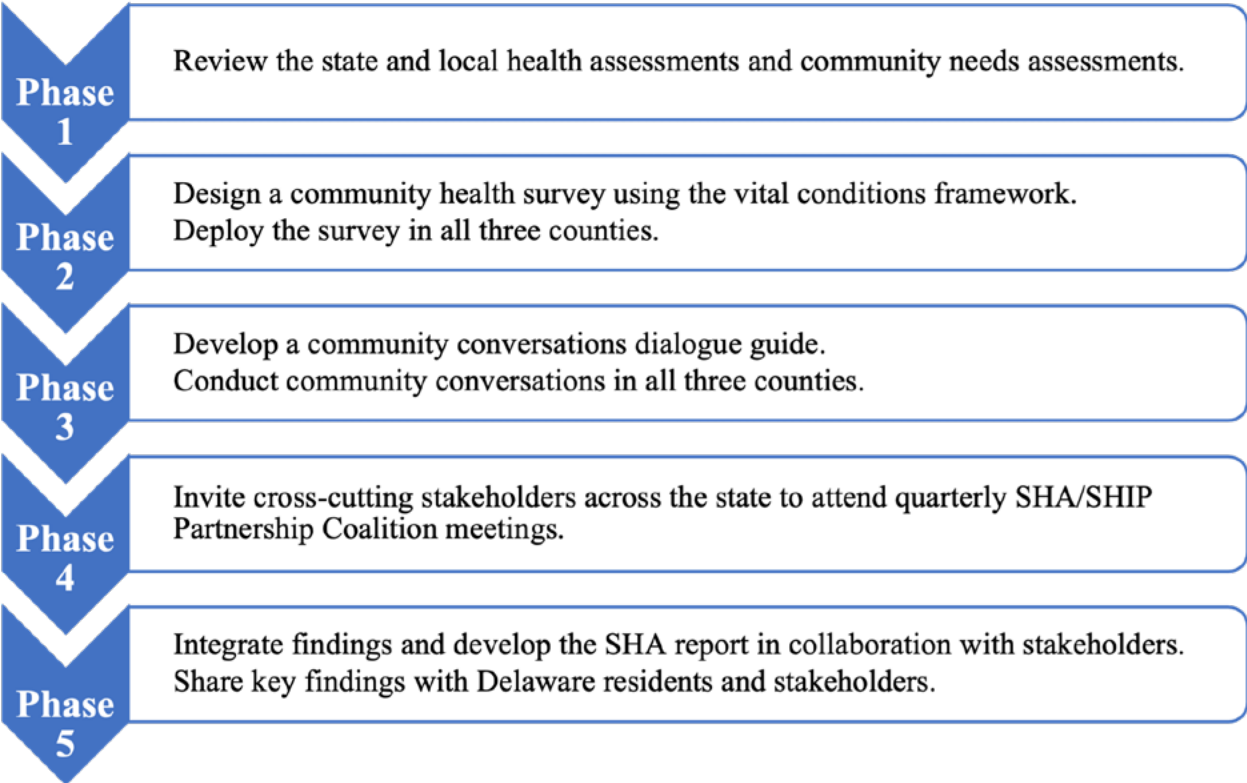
Phase 1

Review the state and local health assessments and community needs assessments.

Phase 2

Design a community health survey using the vital conditions framework.
Deploy the survey in all three counties.

Phase 3

Develop a community conversations dialogue guide.
Conduct community conversations in all three counties.

Phase 4

Invite cross-cutting stakeholders across the state to attend quarterly SHA/SHIP Partnership Coalition meetings.

Phase 5

Integrate findings and develop the SHA report in collaboration with stakeholders.
Share key findings with Delaware residents and stakeholders.